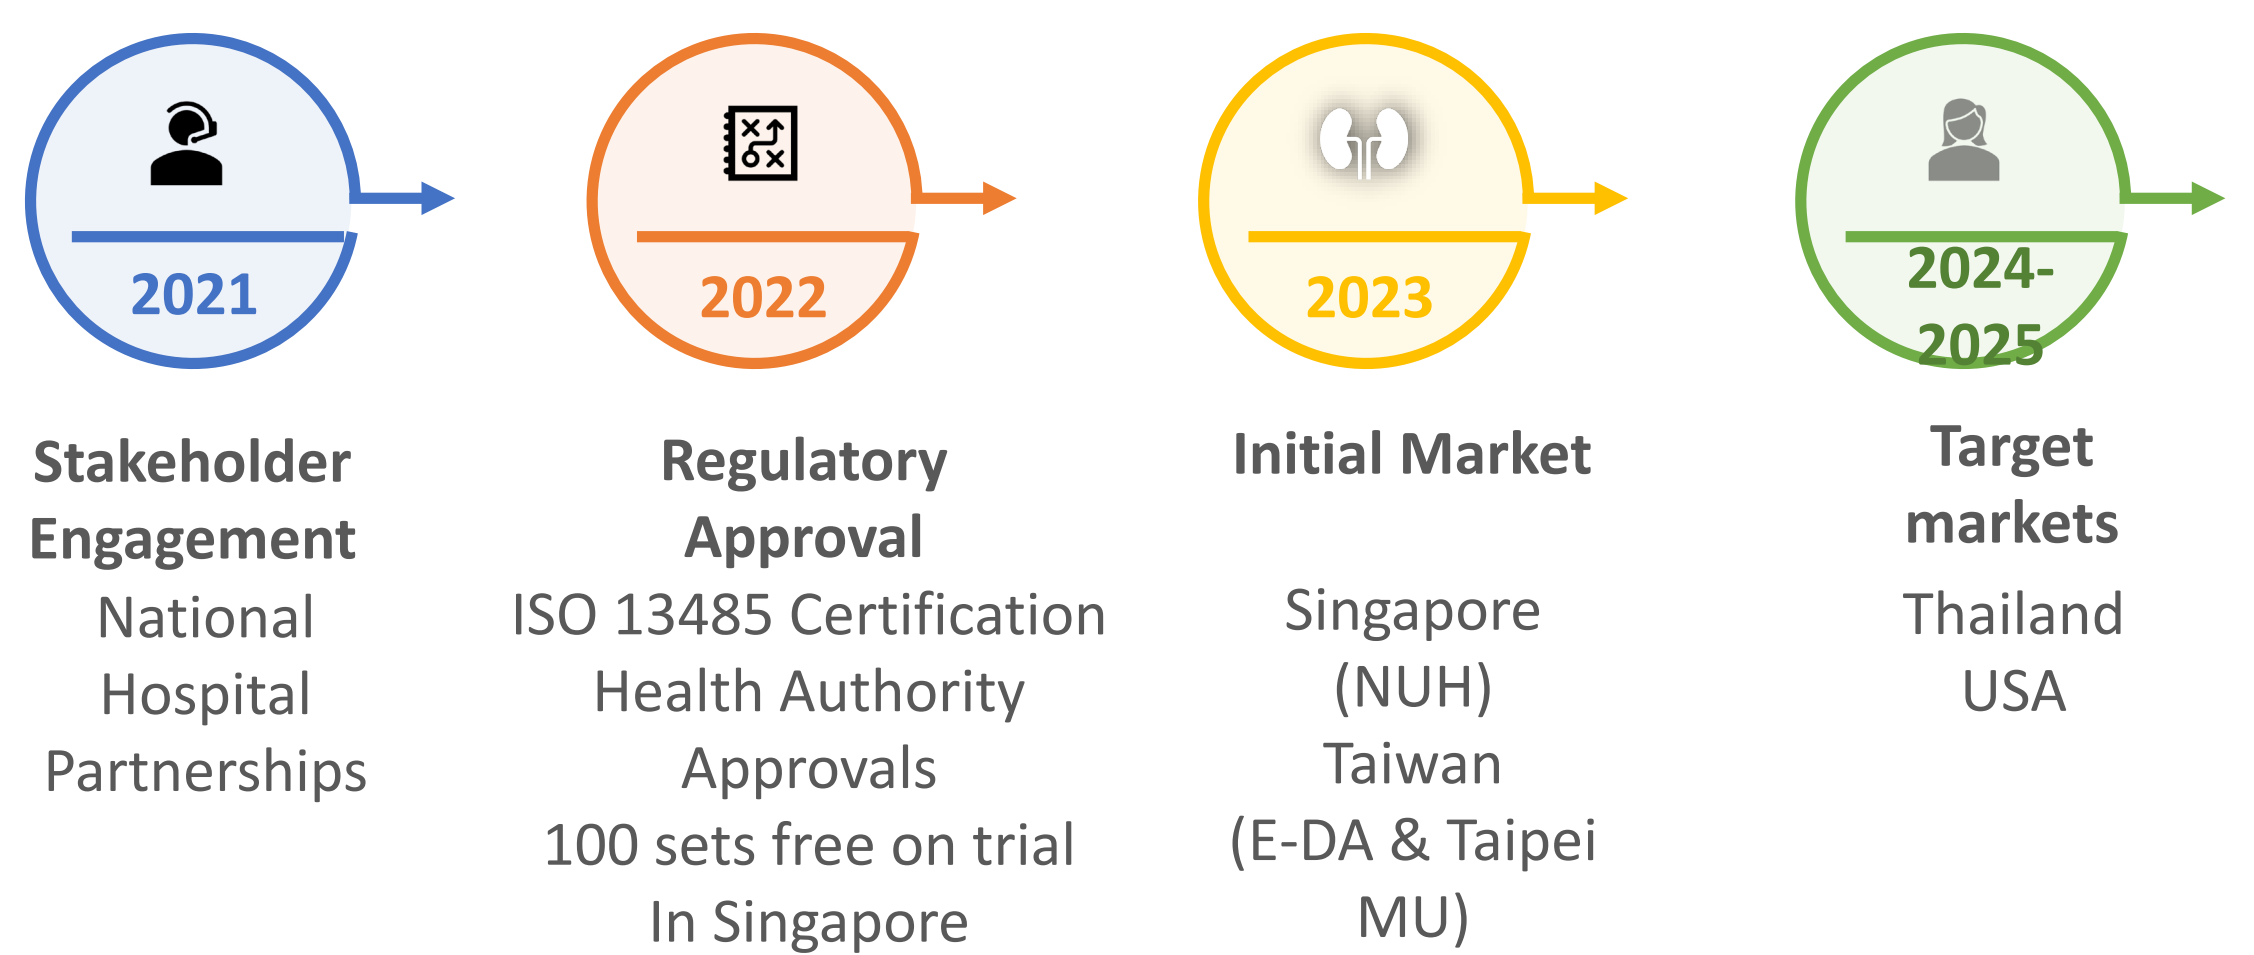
2021

Stakeholder Engagement

National Hospital Partnerships

2022

Regulatory Approval

ISO 13485 Certification

Health Authority Approvals

100 sets free on trial In Singapore

2023

Initial Market

Singapore (NUH)

Taiwan (E-DA & Taipei MU)

2024-2025

Target markets

Thailand

USA